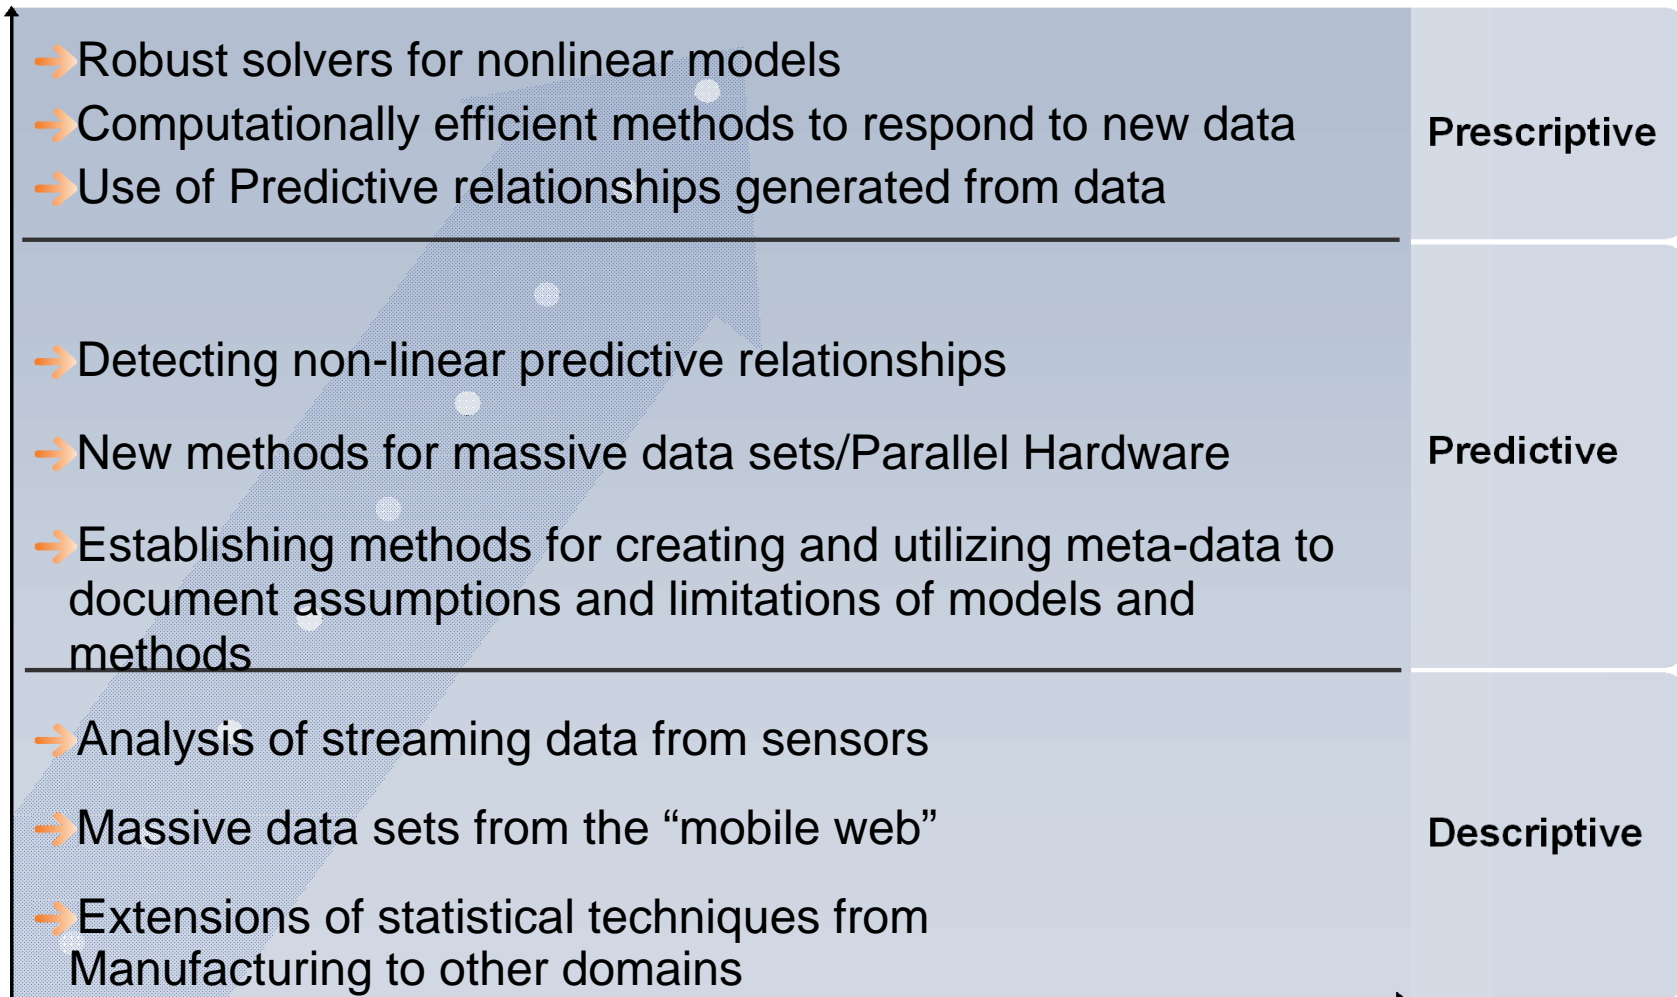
Robust solvers for nonlinear models
Computationally efficient methods to respond to new data
Use of Predictive relationships generated from data

Prescriptive

Detecting non-linear predictive relationships

New methods for massive data sets/Parallel Hardware

Establishing methods for creating and utilizing meta-data to document assumptions and limitations of models and methods

Predictive

Analysis of streaming data from sensors

Massive data sets from the “mobile web”

Extensions of statistical techniques from Manufacturing to other domains

Descriptive